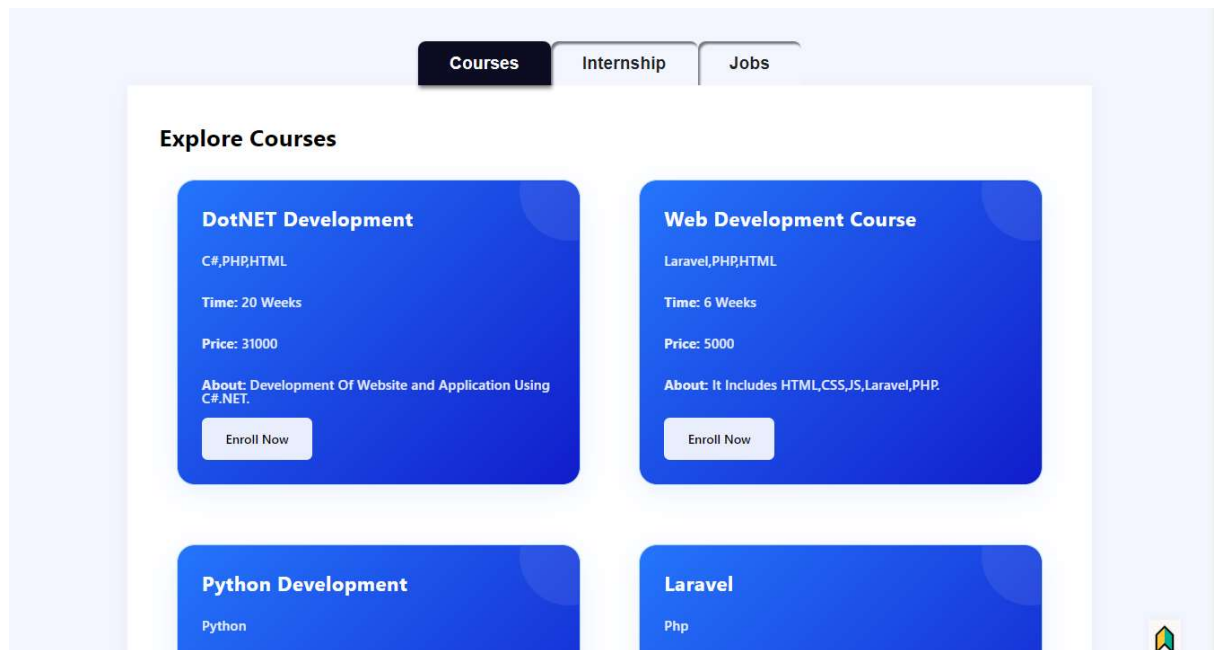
Courses Internship Jobs

Explore Courses

DotNET Development

C#,PHP,HTML

Time: 20 Weeks

Price: 31000

About: Development Of Website and Application Using C#.NET.

Enroll Now

Web Development Course

Laravel,PHP,HTML

Time: 6 Weeks

Price: 5000

About: It Includes HTML,CSS,JS,Laravel,PHP.

Enroll Now

Python Development

Python

Laravel

Php